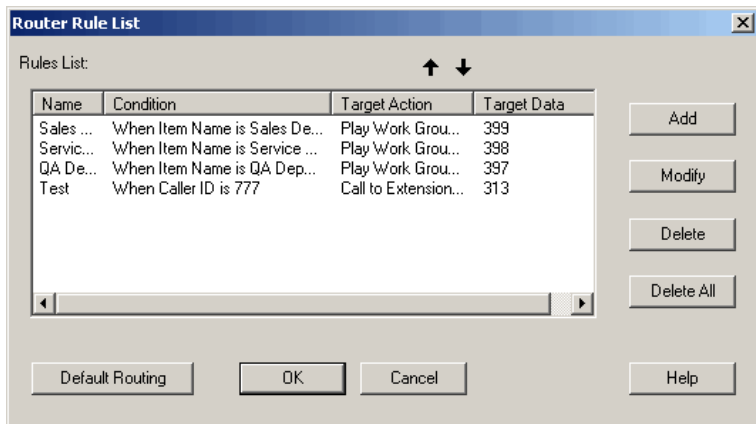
Router Rule List

Rules List:

| Name | Condition | Target Action | Target Data |
|---|---|---|---|
| Sales ... | When Item Name is Sales De... | Play Work Grou... | 399 |
| Servic... | When Item Name is Service ... | Play Work Grou... | 398 |
| QA De... | When Item Name is QA Dep... | Play Work Grou... | 397 |
| Test | When Caller ID is 777 | Call to Extension... | 313 |

Add

Modify

Delete

Delete All

Default Routing

OK

Cancel

Help